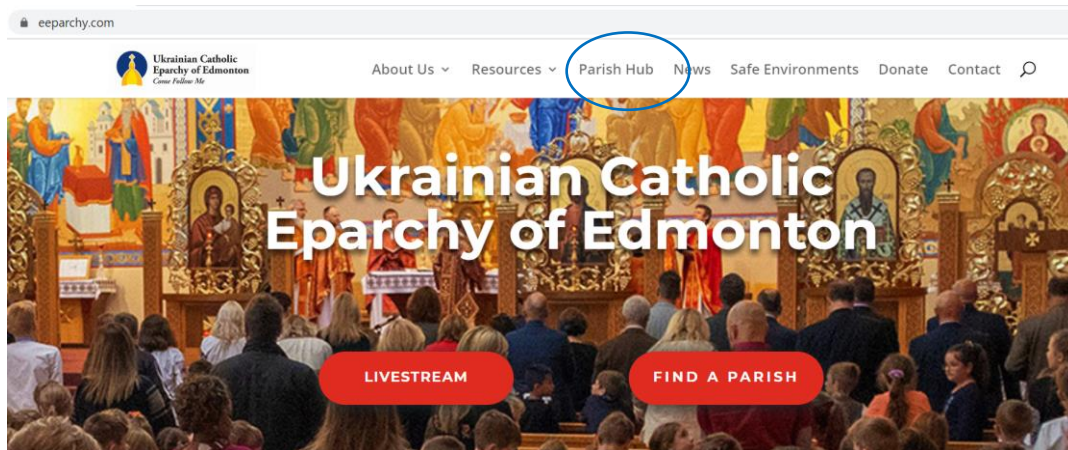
eeparchy.com

Ukrainian Catholic Eparchy of Edmonton
Come Follow Me

About Us Resources Parish Hub News Safe Environments Donate Contact

Ukrainian Catholic Eparchy of Edmonton

LIVESTREAM

FIND A PARISH